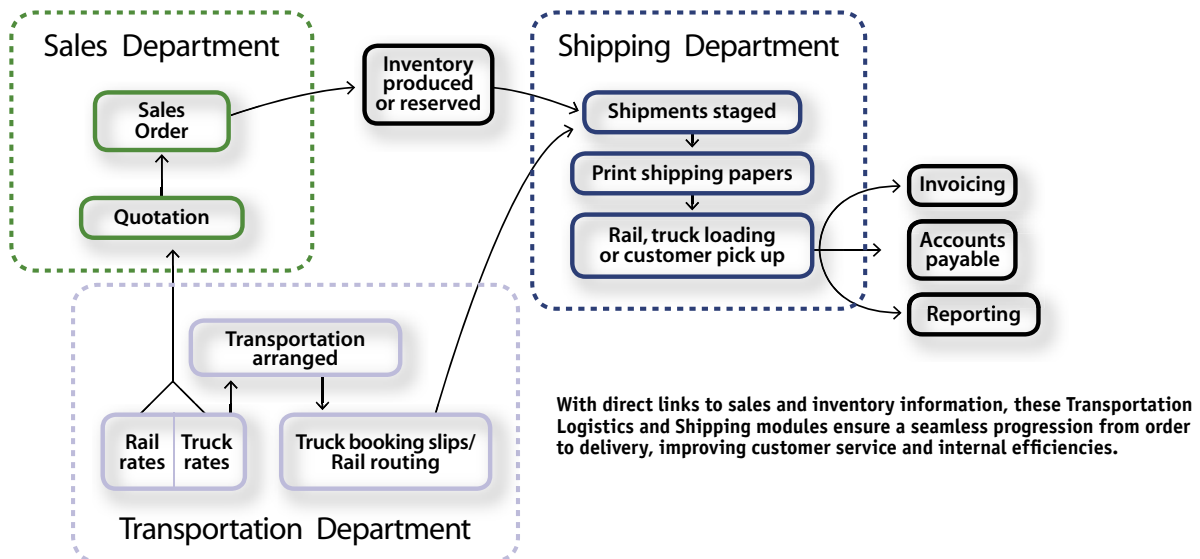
Sales Department

Sales Order

Quotation

Inventory produced or reserved

Shipping Department

Shipments staged

Print shipping papers

Rail, truck loading or customer pick up

Invoicing

Accounts payable

Reporting

Transportation arranged

Rail rates

Truck rates

Truck booking slips/ Rail routing

Transportation Department

With direct links to sales and inventory information, these Transportation Logistics and Shipping modules ensure a seamless progression from order to delivery, improving customer service and internal efficiencies.